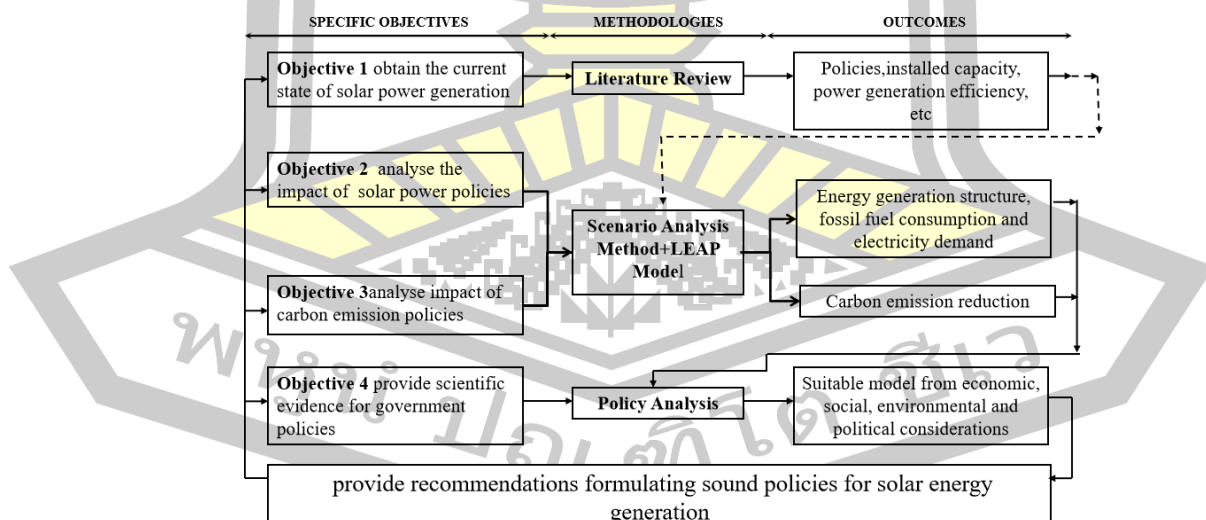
SPECIFIC OBJECTIVES

METHODOLOGIES

OUTCOMES

**Objective 1** obtain the current state of solar power generation

Literature Review

Policies,installed capacity, power generation efficiency, etc

**Objective 2** analyse the impact of solar power policies

Scenario Analysis Method+LEAP Model

Energy generation structure, fossil fuel consumption and electricity demand

**Objective 3**analyse impact of carbon emission policies

Carbon emission reduction

**Objective 4** provide scientific evidence for government policies

Policy Analysis

Suitable model from economic, social, environmental and political considerations

provide recommendations formulating sound policies for solar energy generation

พหูสุต ปณฺ ชีเว